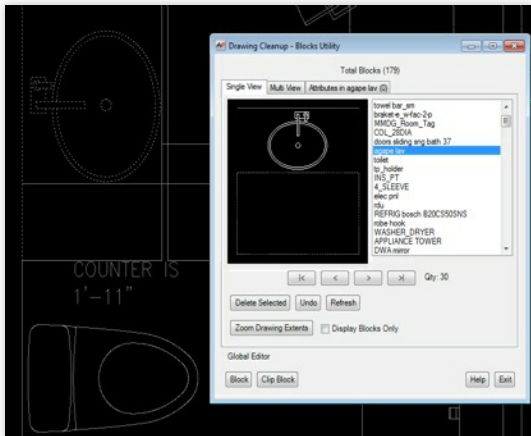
COUNTER IS
1'-11"

Drawing Cleanup - Blocks Utility

Total Blocks (179)

Single View | Multi View | Attributes in agape lav (0)

towel bar_sm
braket-e_w-fac-2-p
MMOG_Room_Tag
COL_28DIA
doors sliding sng bath 37
agape lav
toilet
tp_holder
INS_PT
4_SLEEVE
elec pnl
rdu
REFRIG bosch B20CS50SNS
robe hook
WASHER_DRYER
APPLIANCE TOWER
DWA mirror

|< | < | > | >|   Qty: 30

Delete Selected | Undo | Refresh

Zoom Drawing Extents | Display Blocks Only

Global Editor

Block | Clip Block | Help | Exit